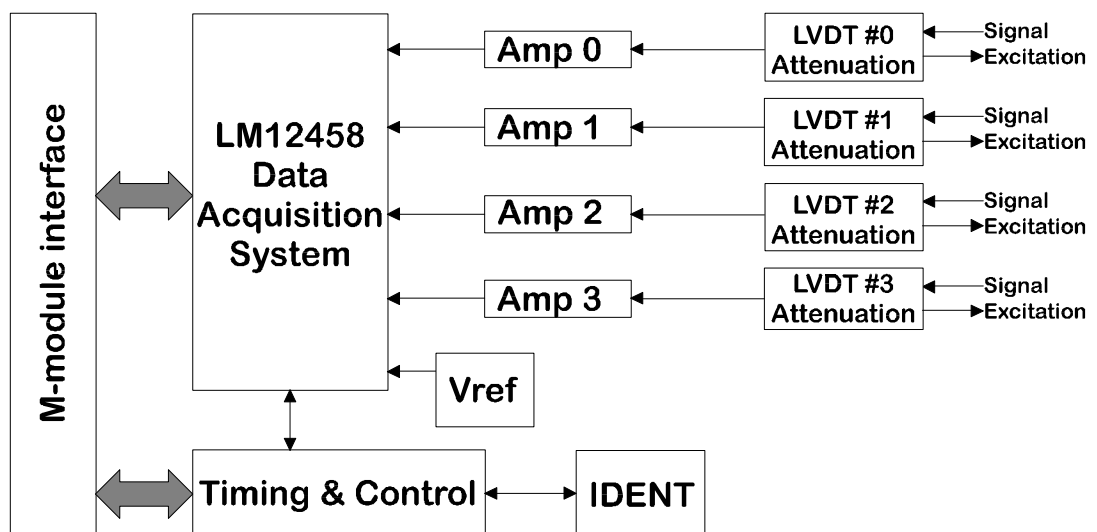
M-module interface

LM12458 Data Acquisition System

Amp 0

Amp 1

Amp 2

Amp 3

LVDT #0 Attenuation

Signal
Excitation

LVDT #1 Attenuation

Signal
Excitation

LVDT #2 Attenuation

Signal
Excitation

LVDT #3 Attenuation

Signal
Excitation

Vref

Timing & Control

IDENT